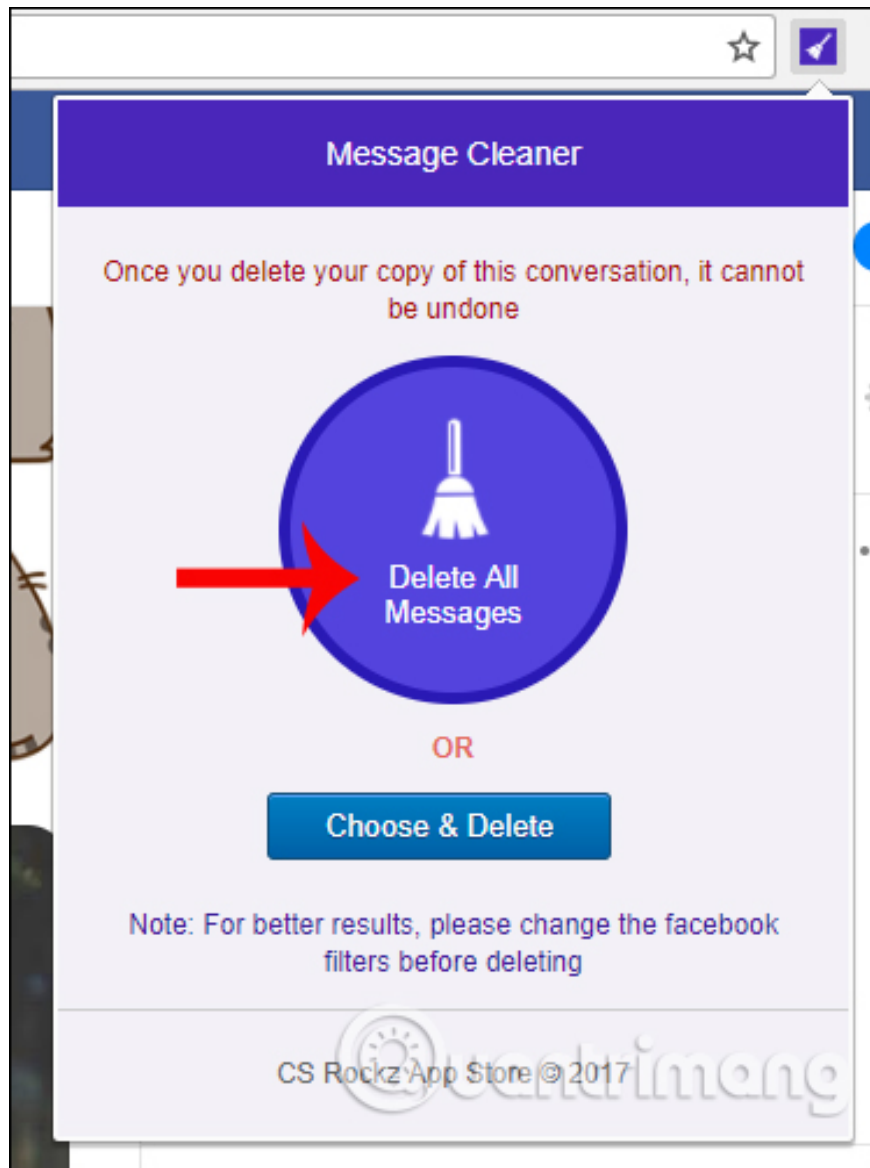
Message Cleaner

Once you delete your copy of this conversation, it cannot be undone

Delete All Messages

OR

Choose & Delete

Note: For better results, please change the facebook filters before deleting

CS Rockz App Store © 2017

quantrimang